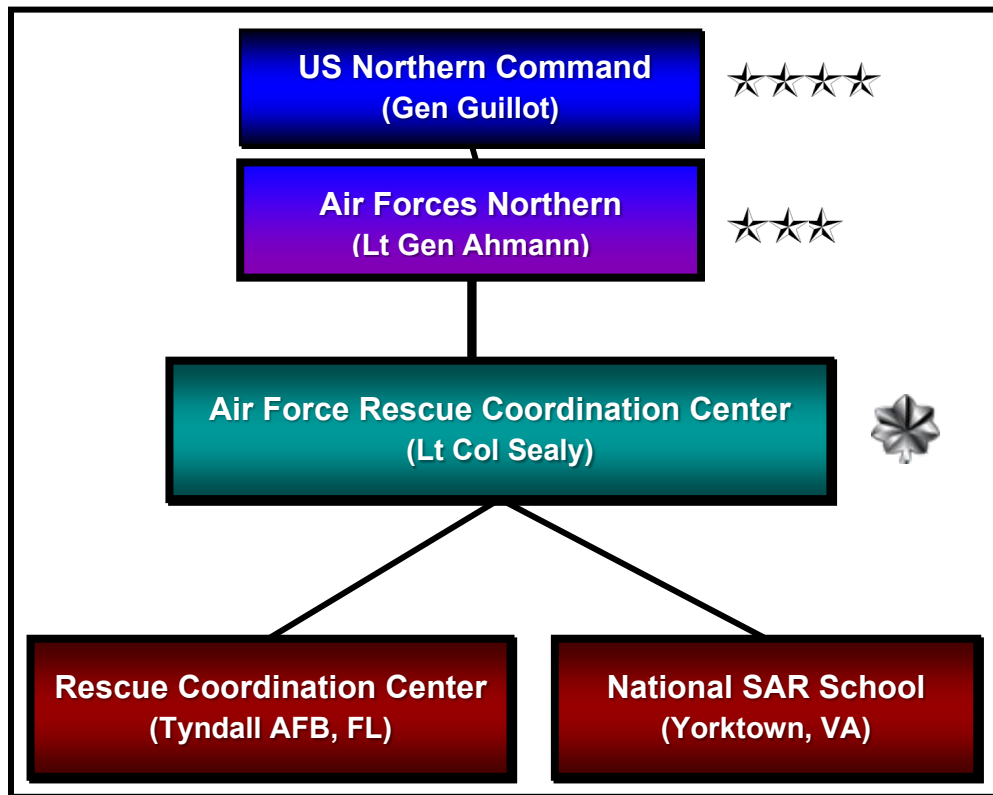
US Northern Command
(Gen Guillot)

Air Forces Northern
(Lt Gen Ahmann)

Air Force Rescue Coordination Center
(Lt Col Sealy)

Rescue Coordination Center
(Tyndall AFB, FL)

National SAR School
(Yorktown, VA)